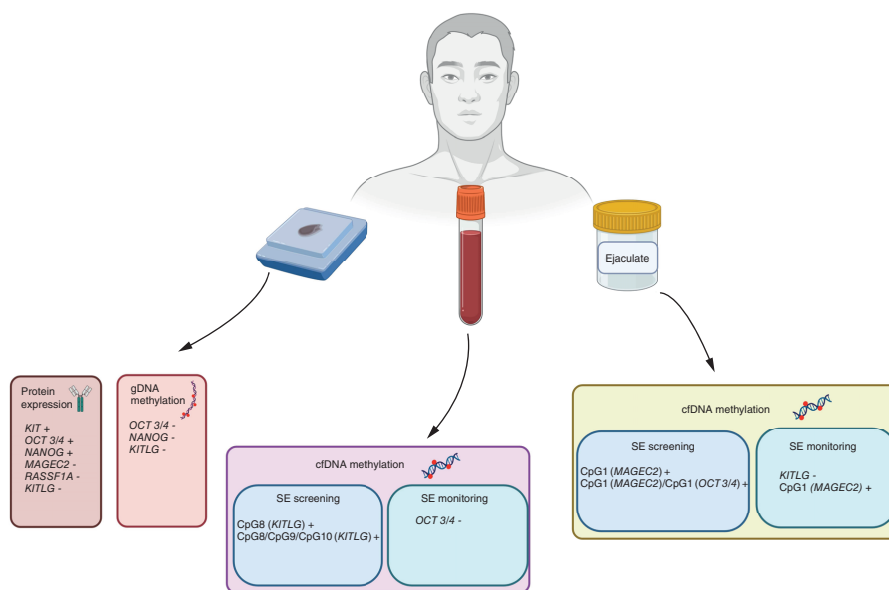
Ejaculate

Protein expression

*KIT* +
*OCT 3/4* +
*NANOG* +
*MAGEC2* -
*RASSF1A* -
*KITLG* -

gDNA methylation

*OCT 3/4* -
*NANOG* -
*KITLG* -

cfDNA methylation

SE screening

CpG8 (*KITLG*) +
CpG8/CpG9/CpG10 (*KITLG*) +

SE monitoring

*OCT 3/4* -

cfDNA methylation

SE screening

CpG1 (*MAGEC2*) +
CpG1 (*MAGEC2*)/CpG1 (*OCT 3/4*) +

SE monitoring

*KITLG* -
CpG1 (*MAGEC2*) +